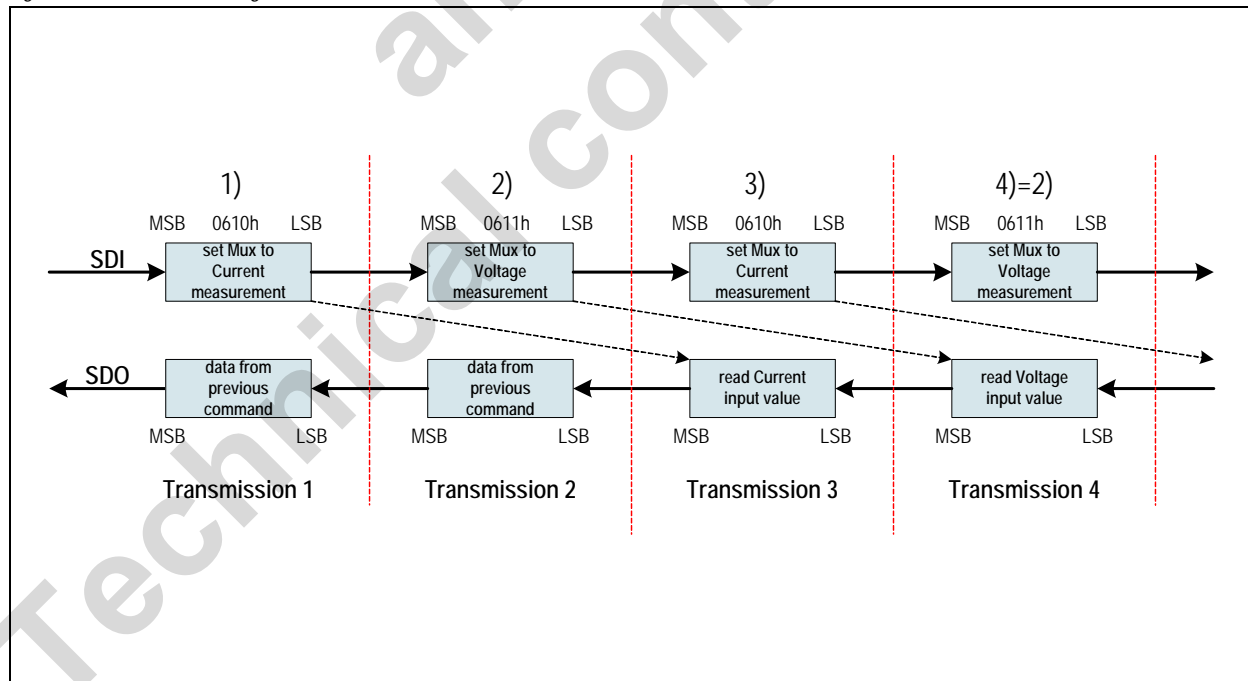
1)
MSB 0610h LSB
SDI
set Mux to Current measurement

2)
MSB 0611h LSB
set Mux to Voltage measurement

3)
MSB 0610h LSB
set Mux to Current measurement

4)=2)
MSB 0611h LSB
set Mux to Voltage measurement

SDO
data from previous command
MSB LSB

data from previous command
MSB LSB

read Current input value
MSB LSB

read Voltage input value
MSB LSB

Transmission 1
Transmission 2
Transmission 3
Transmission 4

Technical con